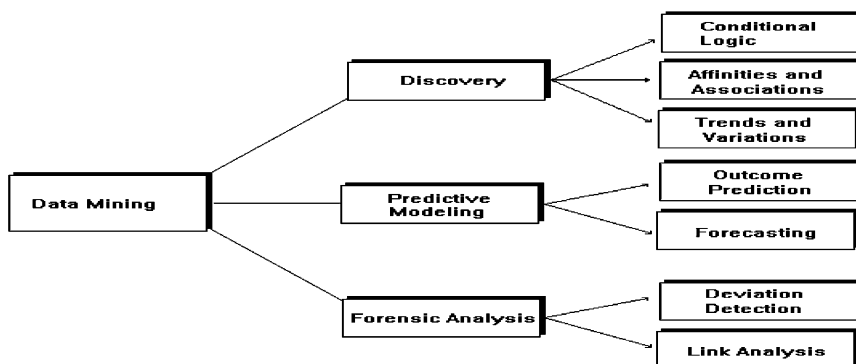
Data Mining

Discovery

Conditional Logic

Affinities and Associations

Trends and Variations

Predictive Modeling

Outcome Prediction

Forecasting

Forensic Analysis

Deviation Detection

Link Analysis